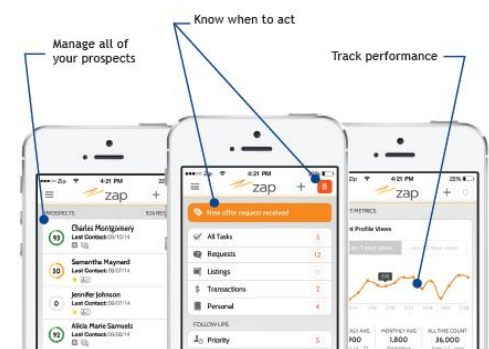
Know when to act

Manage all of your prospects

Track performance

Zip 4:21 PM

zap

PROSPECTS 526 RESULTS

93 Charles Montgomery Last Contact: 09/10/14

50 Samantha Maynard Last Contact: 09/07/14

0 Jennifer Johnson Last Contact: 09/07/14

92 Alicia Marie Samuels Last Contact: 09/07/14

4:21 PM

zap

8

New offer request received

All Tasks 5

Requests 12

Listings 0

Transactions 2

Personal 4

FOLLOW-UPS

Priority 5

4:21 PM 22%

zap

METRICS

Profile Views

Last 7 days views

LY AVG

MONTHLY AVG 1,800

ALL TIME COUNT 36,000